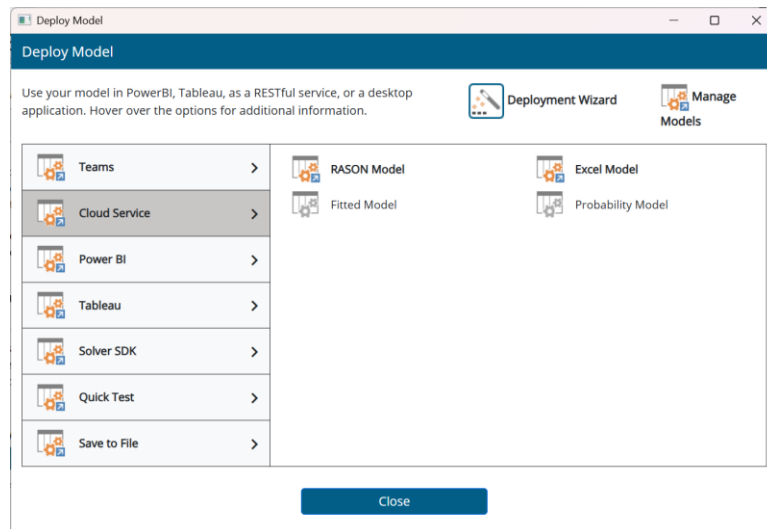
Deploy Model

Deploy Model

Use your model in PowerBI, Tableau, as a RESTful service, or a desktop application. Hover over the options for additional information.

Deployment Wizard

Manage Models

Teams >

Cloud Service >

Power BI >

Tableau >

Solver SDK >

Quick Test >

Save to File >

RASON Model

Excel Model

Fitted Model

Probability Model

Close